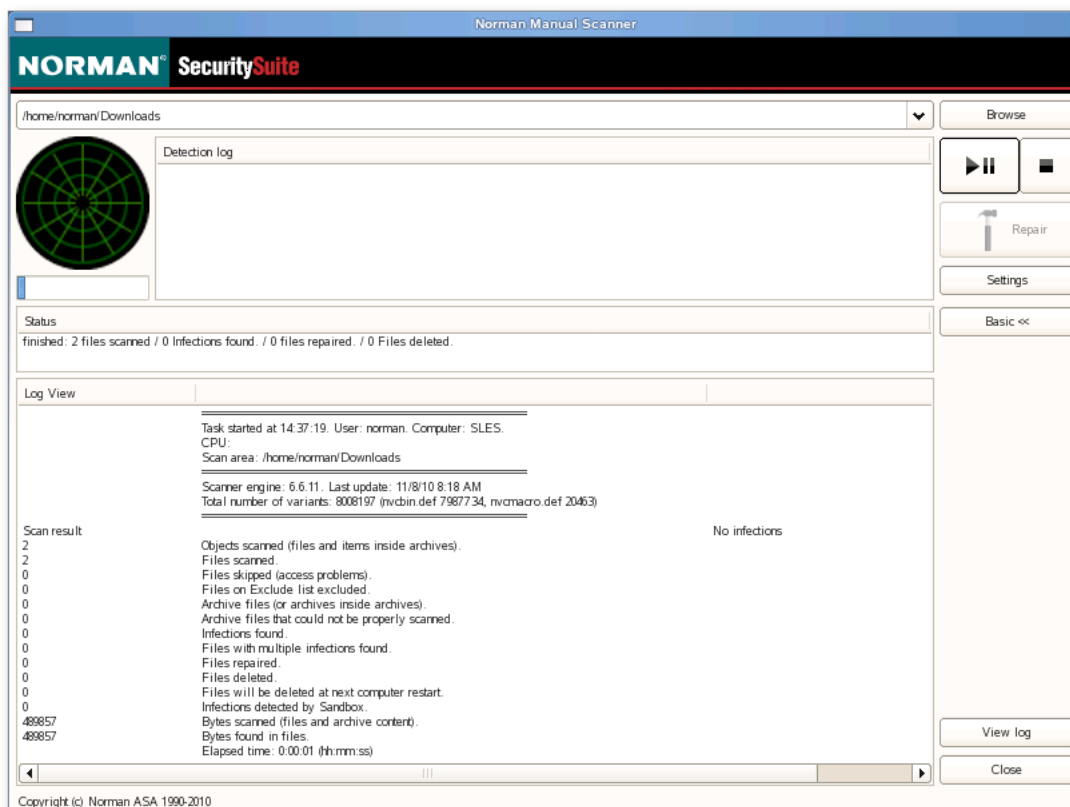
Norman Manual Scanner

NORMAN® SecuritySuite

/home/norman/Downloads

Browse

Detection log

Repair

Settings

Status

Basic <<

finished: 2 files scanned / 0 Infections found. / 0 files repaired. / 0 Files deleted.

Log View

Task started at 14:37:19. User: norman. Computer: SLES.
CPU:
Scan area: /home/norman/Downloads

Scanner engine: 6.6.11. Last update: 11/8/10 8:18 AM
Total number of variants: 8008197 (nvcbin.def 7987734, nvcmacro.def 20463)

| | | |
|---|---|---|
| Scan result | | No infections |
| 2 | Objects scanned (files and items inside archives). | |
| 2 | Files scanned. | |
| 0 | Files skipped (access problems). | |
| 0 | Files on Exclude list excluded. | |
| 0 | Archive files (or archives inside archives). | |
| 0 | Archive files that could not be properly scanned. | |
| 0 | Infections found. | |
| 0 | Files with multiple infections found. | |
| 0 | Files repaired. | |
| 0 | Files deleted. | |
| 0 | Files will be deleted at next computer restart. | |
| 0 | Infections detected by Sandbox. | |
| 489857 | Bytes scanned (files and archive content). | |
| 489857 | Bytes found in files. | |
| | Elapsed time: 0:00:01 (hh:mm:ss) | |

View log

Close

Copyright (c) Norman ASA 1990-2010